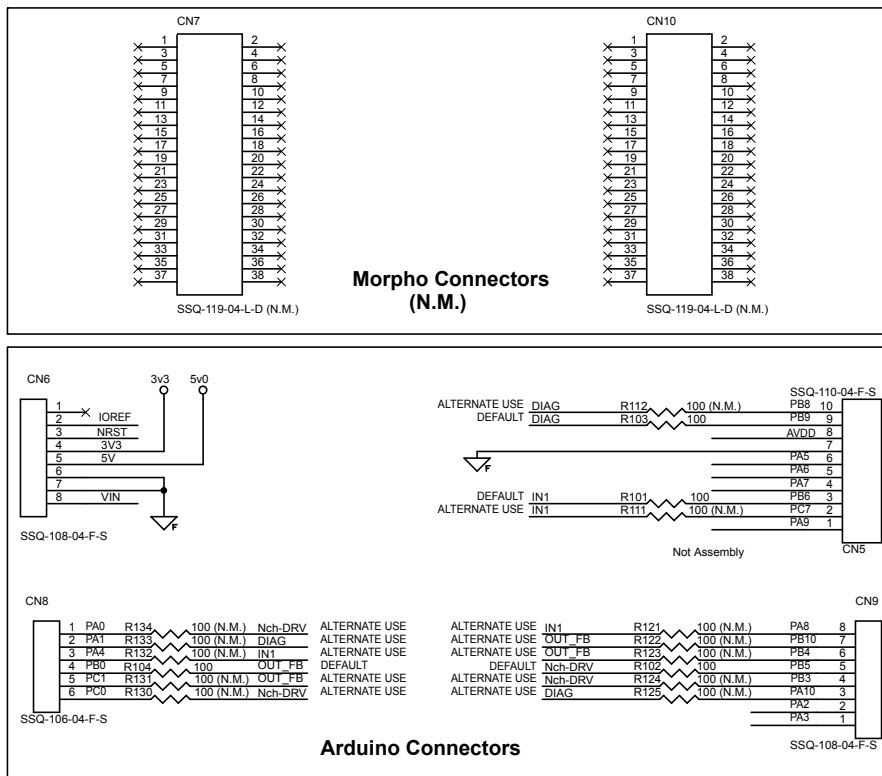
CN7

1 2
3 4
5 6
7 8
9 10
11 12
13 14
15 16
17 18
19 20
21 22
23 24
25 26
27 28
29 30
31 32
33 34
35 36
37 38

SSQ-119-04-L-D (N.M.)

Morpho Connectors
(N.M.)

CN10

1 2
3 4
5 6
7 8
9 10
11 12
13 14
15 16
17 18
19 20
21 22
23 24
25 26
27 28
29 30
31 32
33 34
35 36
37 38

SSQ-119-04-L-D (N.M.)

CN6
3v3 5v0
1 IOREF
2 NRST
3 3V3
4 5V
5
6
7
8 VIN
SSQ-108-04-F-S

SSQ-110-04-F-S
ALTERNATE USE DIAG R112 100 (N.M.) PB8 10
DEFAULT DIAG R103 100 PB9 9
AVDD 8
7
PA5 6
PA6 5
PA7 4
DEFAULT IN1 R101 100 PB6 3
ALTERNATE USE IN1 R111 100 (N.M.) PC7 2
PA9 1
Not Assembly
CN5

CN8
1 PA0 R134 100 (N.M.) Nch-DRV ALTERNATE USE
2 PA1 R133 100 (N.M.) DIAG ALTERNATE USE
3 PA4 R132 100 (N.M.) IN1 ALTERNATE USE
4 PB0 R104 100 OUT_FB DEFAULT
5 PC1 R131 100 (N.M.) OUT_FB ALTERNATE USE
6 PC0 R130 100 (N.M.) Nch-DRV ALTERNATE USE
SSQ-106-04-F-S

CN9
ALTERNATE USE IN1 R121 100 (N.M.) PA8 8
ALTERNATE USE OUT_FB R122 100 (N.M.) PB10 7
ALTERNATE USE OUT_FB R123 100 (N.M.) PB4 6
DEFAULT Nch-DRV R102 100 PB5 5
ALTERNATE USE Nch-DRV R124 100 (N.M.) PB3 4
ALTERNATE USE DIAG R125 100 (N.M.) PA10 3
PA2 2
PA3 1
SSQ-108-04-F-S

Arduino Connectors